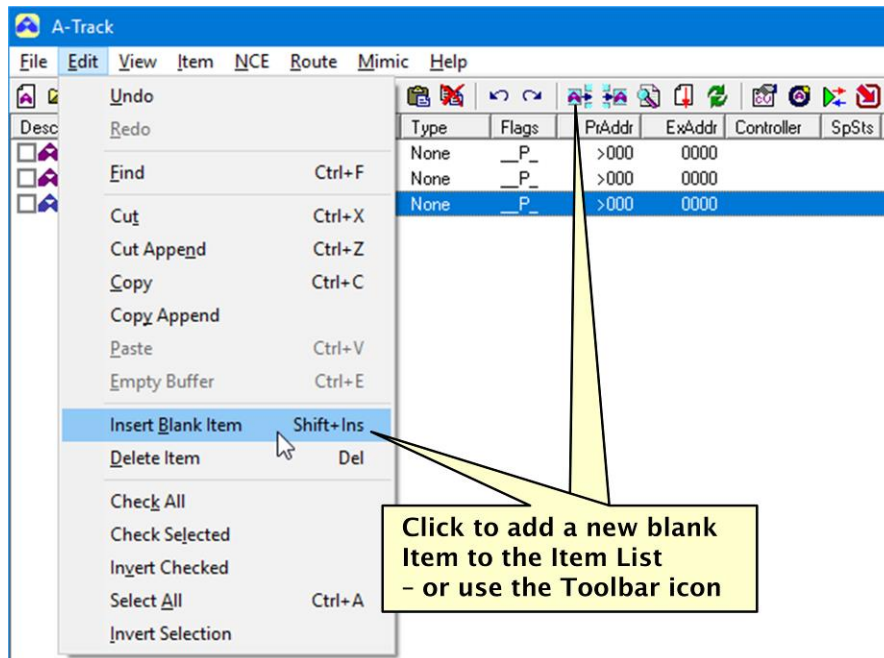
A-Track

File Edit View Item NCE Route Mimic Help

Desc

Undo
Redo
Find Ctrl+F
Cut Ctrl+X
Cut Append Ctrl+Z
Copy Ctrl+C
Copy Append
Paste Ctrl+V
Empty Buffer Ctrl+E
Insert Blank Item Shift+Ins
Delete Item Del
Check All
Check Selected
Invert Checked
Select All Ctrl+A
Invert Selection

| Type | Flags | PrAddr | ExAddr | Controller | SpSts |
|---|---|---|---|---|---|
| None | \_\_P\_ | >000 | 0000 | | |
| None | \_\_P\_ | >000 | 0000 | | |
| None | \_\_P\_ | >000 | 0000 | | |

Click to add a new blank Item to the Item List – or use the Toolbar icon